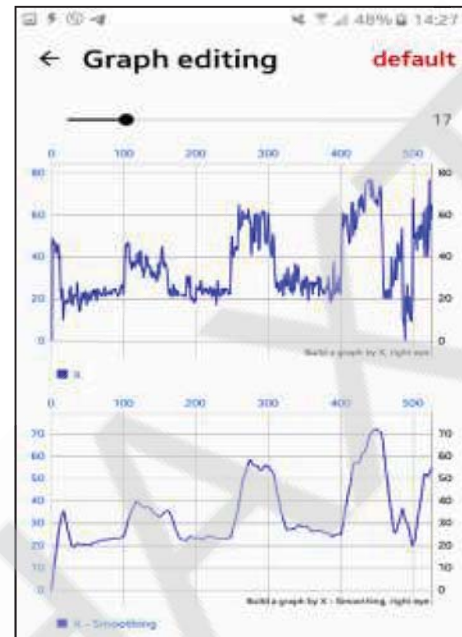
48% 14:27

← Graph editing default

17

0 100 200 300 400 500

80 60 40 20 0

80 60 40 20 0

Build a graph by X, right eye

X

0 100 200 300 400 500

70 60 50 40 30 20 10 0

70 60 50 40 30 20 10 0

Build a graph by X - Smoothing, right eye

X - Smoothing